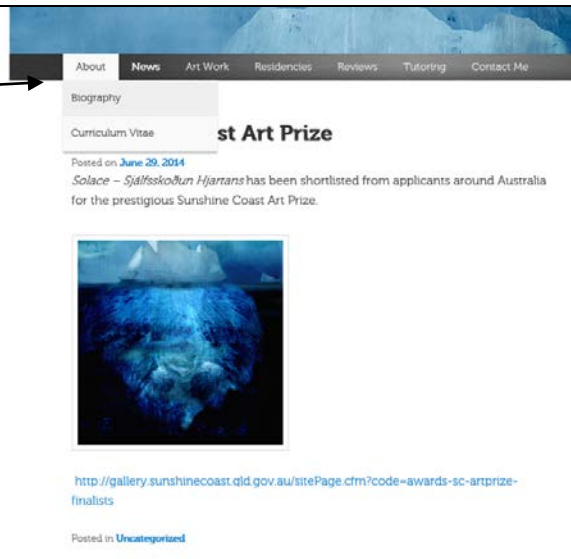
About News Art Work Residencies Reviews Tutoring Contact Me

Biography

Curriculum Vitae

st Art Prize

Posted on June 29, 2014

*Solace – Sjálfsskoðun Hjartans* has been shortlisted from applicants around Australia for the prestigious Sunshine Coast Art Prize.

http://gallery.sunshinecoast.qld.gov.au/sitePage.cfm?code=awards-sc-artprize-finalists

Posted in Uncategorized